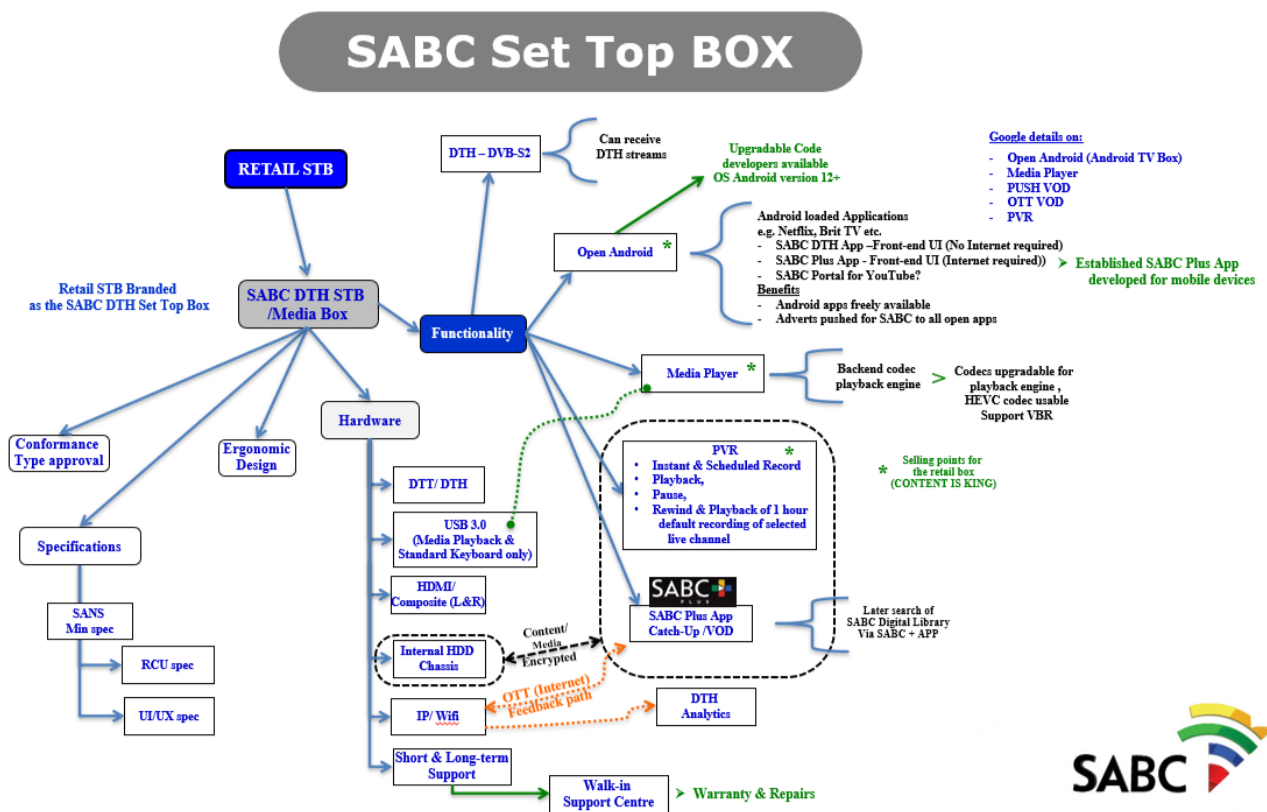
SABC Set Top BOX

RETAIL STB

Retail STB Branded as the SABC DTH Set Top Box

SABC DTH STB /Media Box

Functionality

DTH – DVB-S2

Can receive DTH streams

Upgradable Code developers available OS Android version 12+

Google details on:
- Open Android (Android TV Box)
- Media Player
- PUSH VOD
- OTT VOD
- PVR

Open Android *

Android loaded Applications
e.g. Netflix, Brit TV etc.
- SABC DTH App –Front-end UI (No Internet required)
- SABC Plus App - Front-end UI (Internet required))
- SABC Portal for YouTube?
Benefits
- Android apps freely available
- Adverts pushed for SABC to all open apps

➤ Established SABC Plus App developed for mobile devices

Media Player *

Backend codec playback engine

> Codecs upgradable for playback engine , HEVC codec usable Support VBR

PVR *
- Instant & Scheduled Record
- Playback,
- Pause,
- Rewind & Playback of 1 hour default recording of selected live channel

* Selling points for the retail box (CONTENT IS KING)

SABC PLUS

SABC Plus App Catch-Up /VOD

Later search of SABC Digital Library Via SABC + APP

Conformance Type approval

Ergonomic Design

Hardware

Specifications

SANS Min spec

RCU spec

UI/UX spec

DTT/ DTH

USB 3.0 (Media Playback & Standard Keyboard only)

HDMI/ Composite (L&R)

Internal HDD Chassis

Content/ Media Encrypted

IP/ Wifi

OTT (Internet) Feedback path

DTH Analytics

Short & Long-term Support

Walk-in Support Centre

➤ Warranty & Repairs

SABC